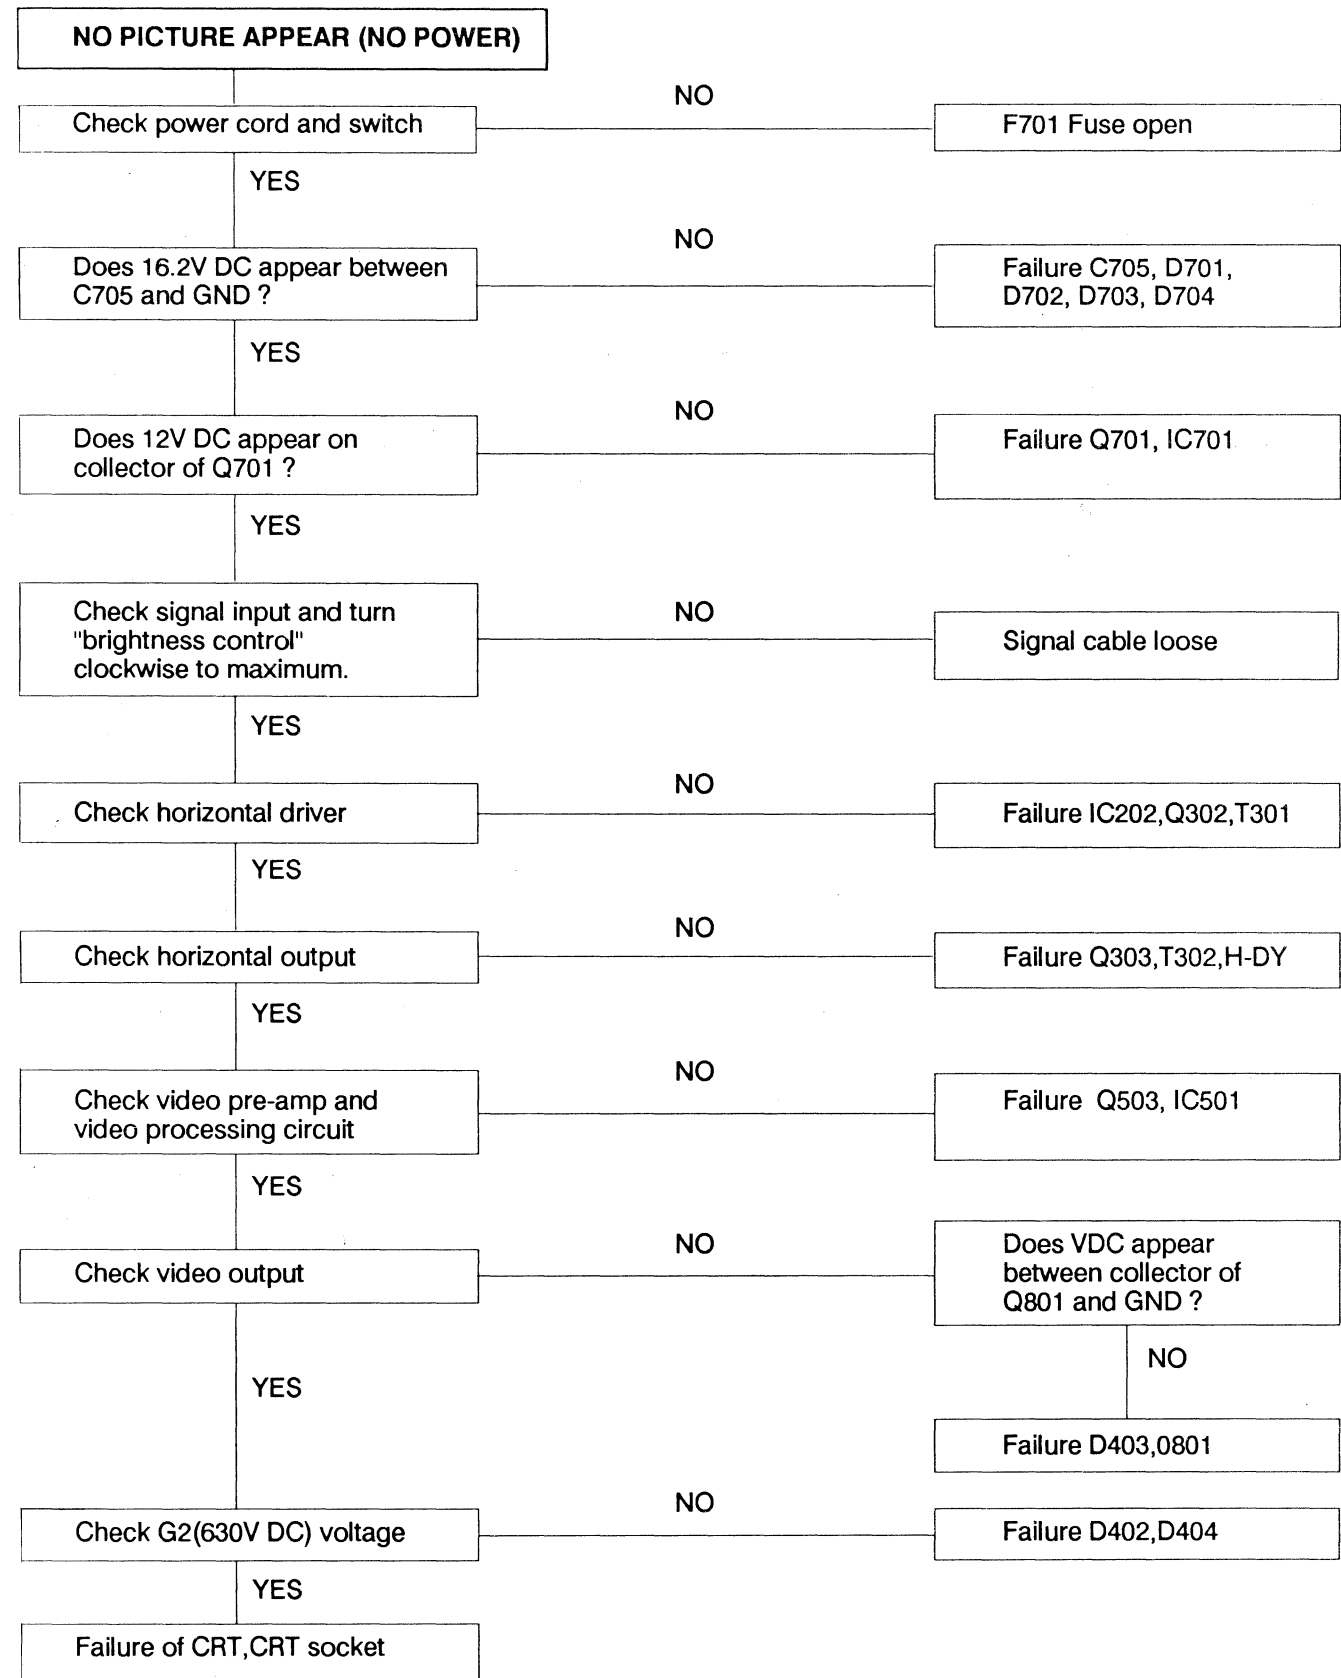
NO PICTURE APPEAR (NO POWER)

Check power cord and switch

NO

F701 Fuse open

YES

Does 16.2V DC appear between C705 and GND ?

NO

Failure C705, D701, D702, D703, D704

YES

Does 12V DC appear on collector of Q701 ?

NO

Failure Q701, IC701

YES

Check signal input and turn "brightness control" clockwise to maximum.

NO

Signal cable loose

YES

Check horizontal driver

NO

Failure IC202,Q302,T301

YES

Check horizontal output

NO

Failure Q303,T302,H-DY

YES

Check video pre-amp and video processing circuit

NO

Failure Q503, IC501

YES

Check video output

NO

Does VDC appear between collector of Q801 and GND ?

NO

YES

Failure D403,0801

Check G2(630V DC) voltage

NO

Failure D402,D404

YES

Failure of CRT,CRT socket